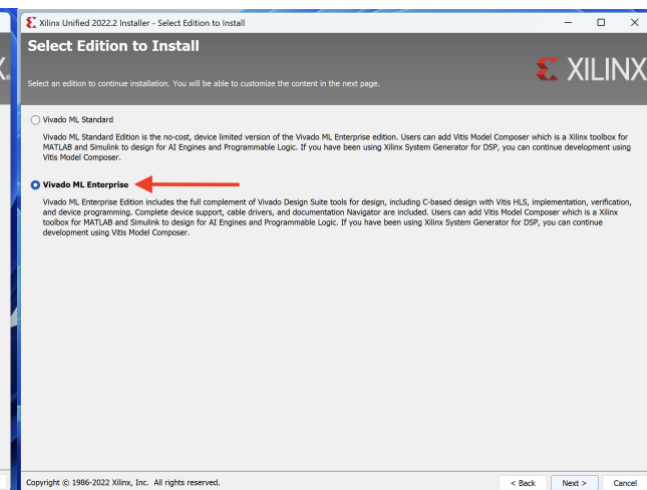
Xilinx Unified 2022.2 Installer - Select Edition to Install

Select Edition to Install

Select an edition to continue installation. You will be able to customize the content in the next page.

XILINX

Vivado ML Standard

Vivado ML Standard Edition is the no-cost, device limited version of the Vivado ML Enterprise edition. Users can add Vitis Model Composer which is a Xilinx toolbox for MATLAB and Simulink to design for AI Engines and Programmable Logic. If you have been using Xilinx System Generator for DSP, you can continue development using Vitis Model Composer.

Vivado ML Enterprise

Vivado ML Enterprise Edition includes the full complement of Vivado Design Suite tools for design, including C-based design with Vitis HLS, implementation, verification, and device programming. Complete device support, cable drivers, and documentation Navigator are included. Users can add Vitis Model Composer which is a Xilinx toolbox for MATLAB and Simulink to design for AI Engines and Programmable Logic. If you have been using Xilinx System Generator for DSP, you can continue development using Vitis Model Composer.

Copyright © 1986-2022 Xilinx, Inc. All rights reserved.

< Back Next > Cancel